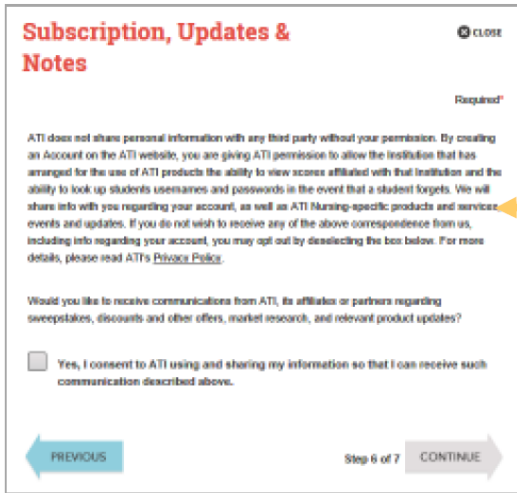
Subscription, Updates & Notes

CLOSE

Required*

ATI does not share personal information with any third party without your permission. By creating an Account on the ATI website, you are giving ATI permission to allow the Institution that has arranged for the use of ATI products the ability to view scores affiliated with that Institution and the ability to look up students usernames and passwords in the event that a student forgets. We will share info with you regarding your account, as well as ATI Nursing-specific products and services, events and updates. If you do not wish to receive any of the above correspondence from us, including info regarding your account, you may opt out by deselecting the box below. For more details, please read ATI's Privacy Policy.

Would you like to receive communications from ATI, its affiliates or partners regarding sweepstakes, discounts and other offers, market research, and relevant product updates?

Yes, I consent to ATI using and sharing my information so that I can receive such communication described above.

PREVIOUS

Step 6 of 7

CONTINUE